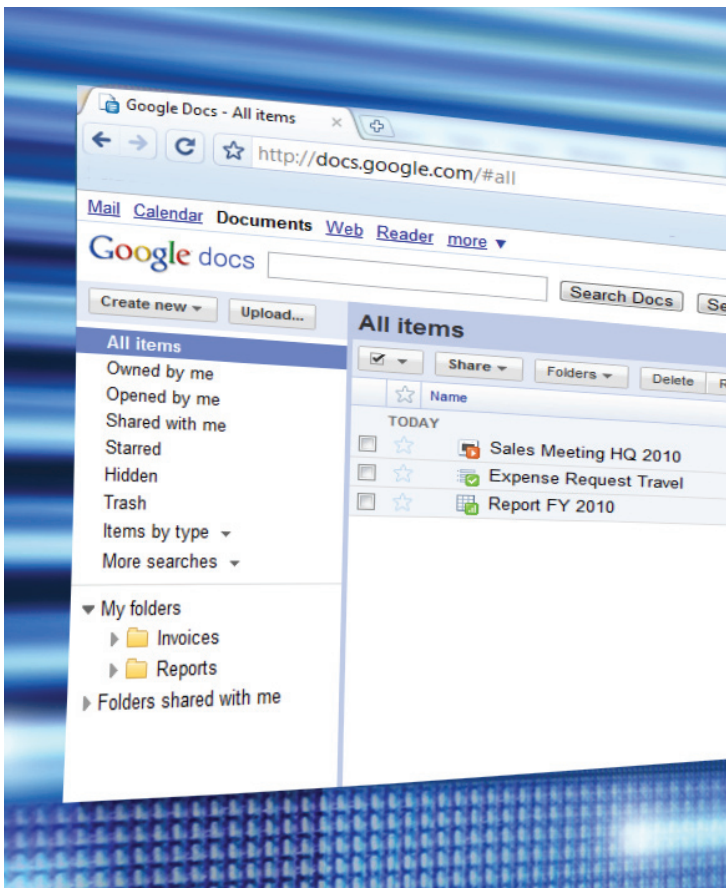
Google Docs - All items

http://docs.google.com/#all

Mail Calendar Documents Web Reader more ▾

Google docs

Search Docs Se

Create new ▾ Upload...

All items
Owned by me
Opened by me
Shared with me
Starred
Hidden
Trash
Items by type ▾
More searches ▾

▾ My folders
Invoices
Reports
Folders shared with me

All items

Share ▾ Folders ▾ Delete R

Name

TODAY

Sales Meeting HQ 2010
Expense Request Travel
Report FY 2010